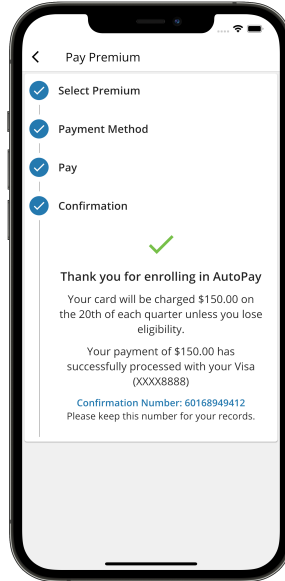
Pay Premium

Select Premium

Payment Method

Pay

Confirmation

Thank you for enrolling in AutoPay

Your card will be charged $150.00 on the 20th of each quarter unless you lose eligibility.

Your payment of $150.00 has successfully processed with your Visa (XXXX8888)

Confirmation Number: 60168949412
Please keep this number for your records.